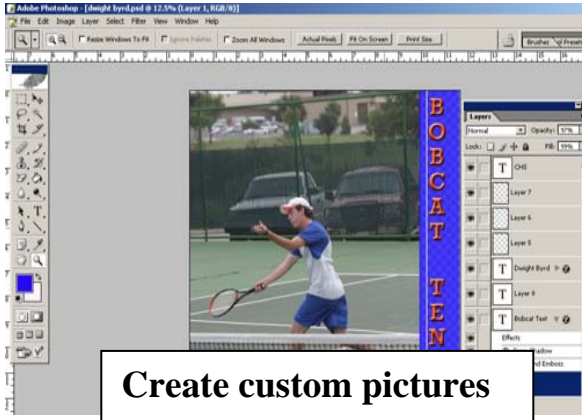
Adobe Photoshop - [dwight byrd.psd @ 12.5% (Layer 1, RGB/8)]

File Edit Image Layer Select Filter View Window Help

Resize Windows To Fit Ignore Palettes Zoom All Windows Actual Pixels Fit On Screen Print Size

Brushes

B
O
B
C
A
T

T
E
N

Layers

Normal Opacity: 97%

Lock: Fill: 99%

CHS

Layer 7

Layer 6

Layer 5

Dwight Byrd

Layer 9

Bobcat Text

Effects

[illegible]adow

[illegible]nd Emboss

Create custom pictures